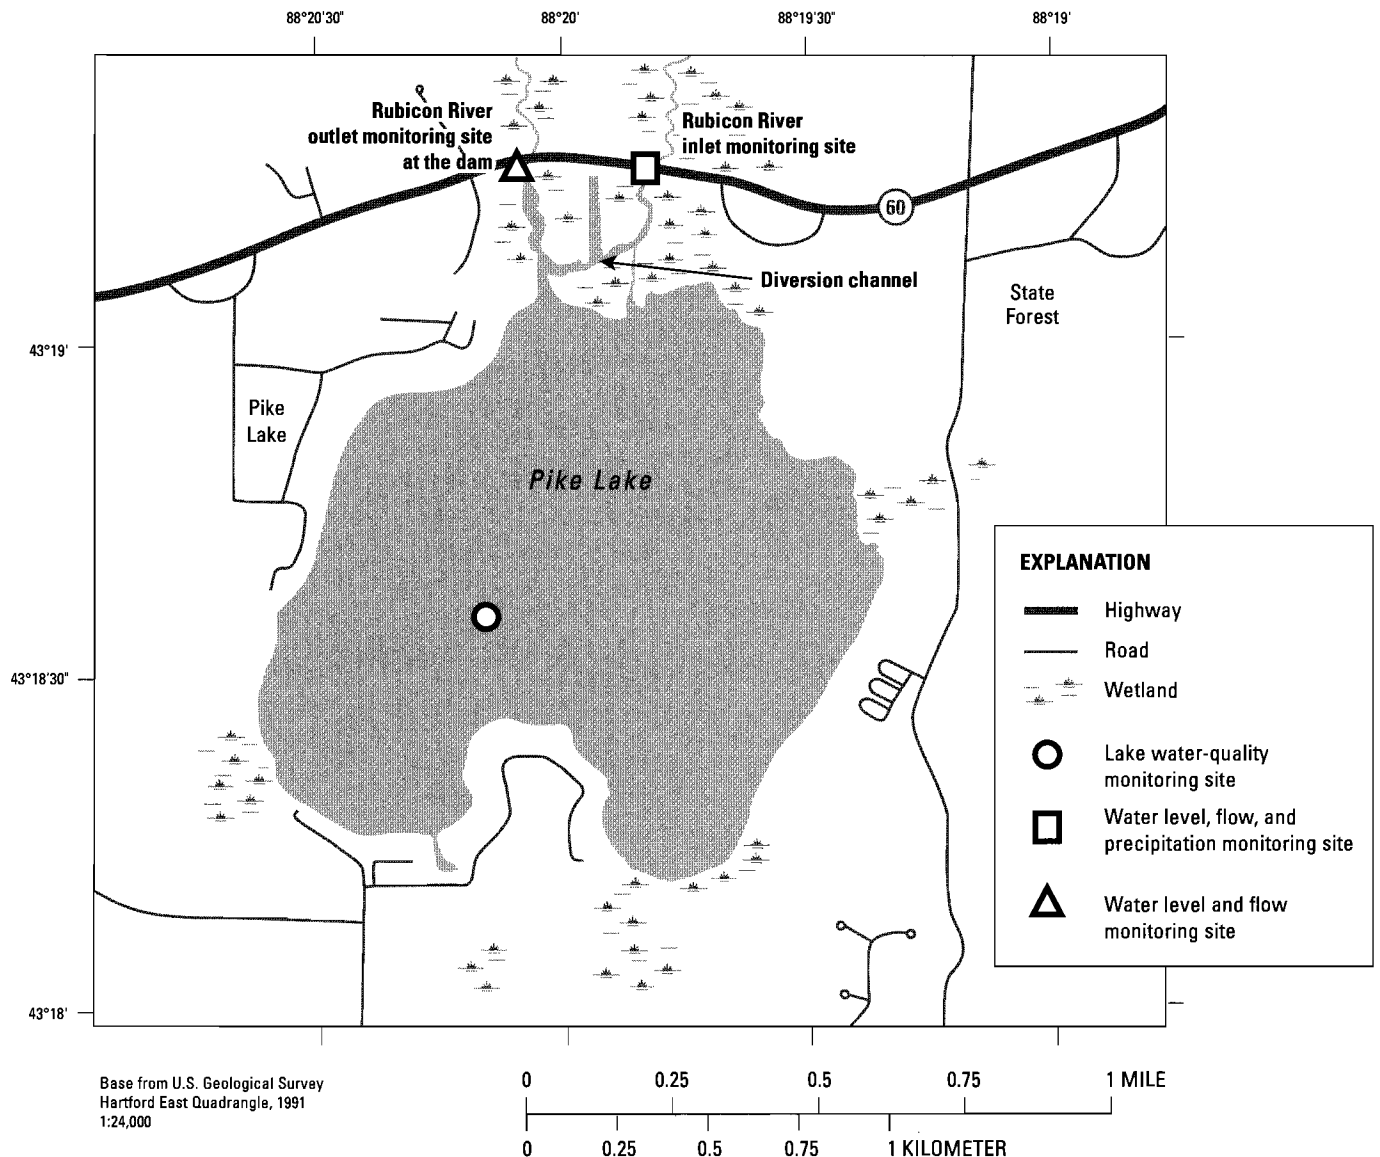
88°20'30"

88°20'

88°19'30"

88°19'

Rubicon River outlet monitoring site at the dam

Rubicon River inlet monitoring site

60

Diversion channel

State Forest

43°19'

Pike Lake

Pike Lake

43°18'30"

43°18'

EXPLANATION

Highway

Road

Wetland

Lake water-quality monitoring site

Water level, flow, and precipitation monitoring site

Water level and flow monitoring site

Base from U.S. Geological Survey
Hartford East Quadrangle, 1991
1:24,000

0 0.25 0.5 0.75 1 MILE

0 0.25 0.5 0.75 1 KILOMETER